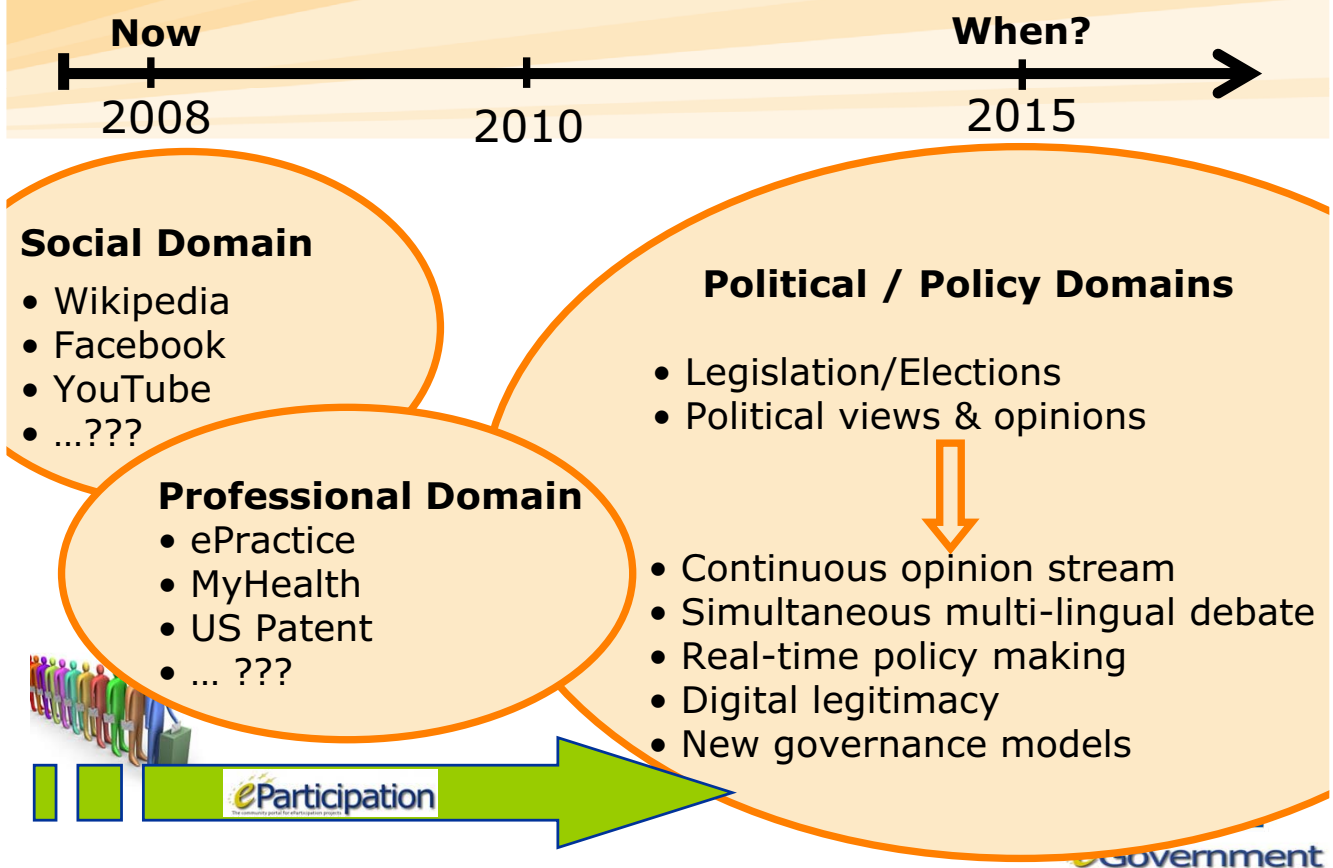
Now

When?

2008

2010

2015

Social Domain

- Wikipedia
- Facebook
- YouTube
- …???

Professional Domain

- ePractice
- MyHealth
- US Patent
- … ???

Political / Policy Domains

- Legislation/Elections
- Political views & opinions

- Continuous opinion stream
- Simultaneous multi-lingual debate
- Real-time policy making
- Digital legitimacy
- New governance models

eParticipation

The community portal for eParticipation projects

eGovernment